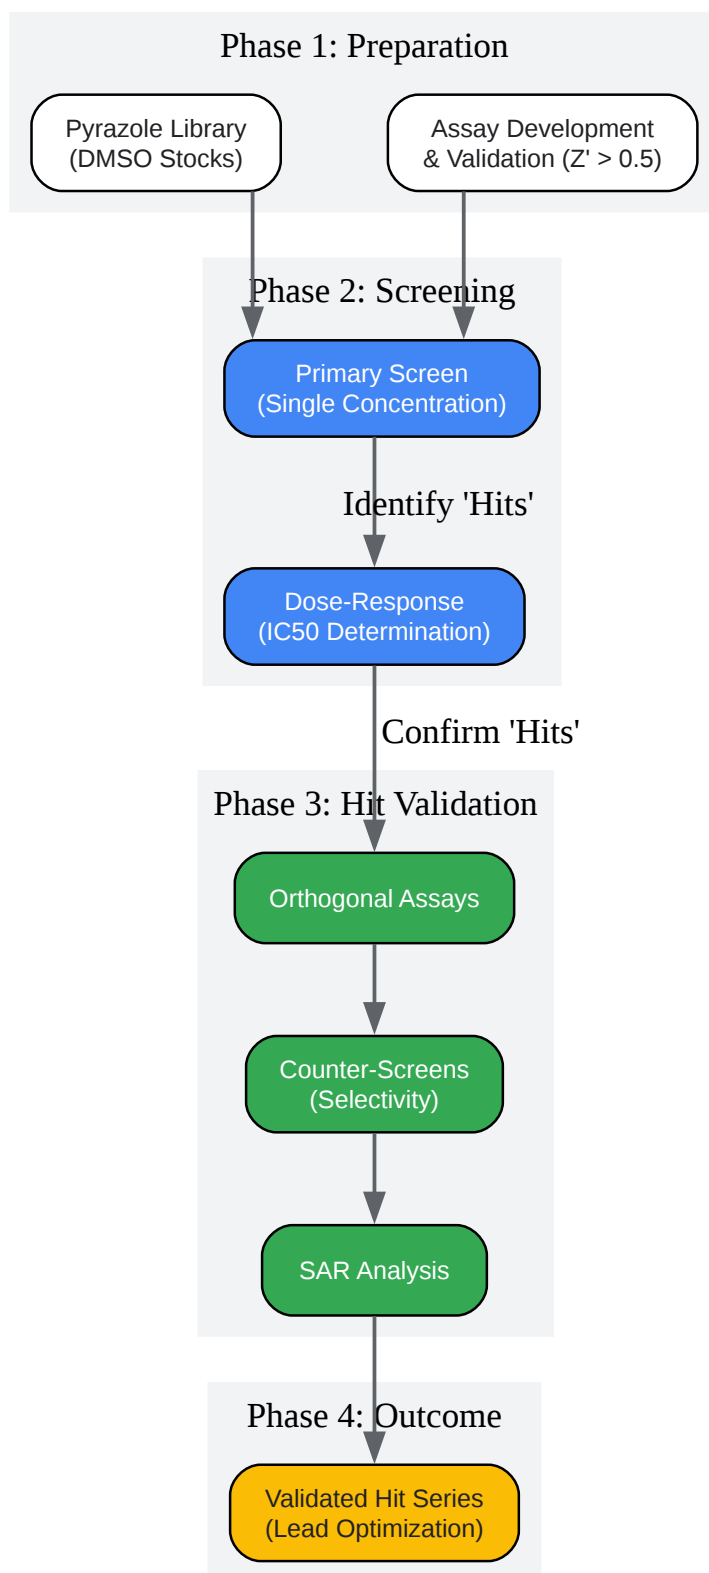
Phase 1: Preparation

Pyrazole Library
(DMSO Stocks)

Assay Development
& Validation (Z' > 0.5)

Phase 2: Screening

Primary Screen
(Single Concentration)

Identify 'Hits'

Dose-Response
(IC50 Determination)

Confirm 'Hits'

Phase 3: Hit Validation

Orthogonal Assays

Counter-Screens
(Selectivity)

SAR Analysis

Phase 4: Outcome

Validated Hit Series
(Lead Optimization)